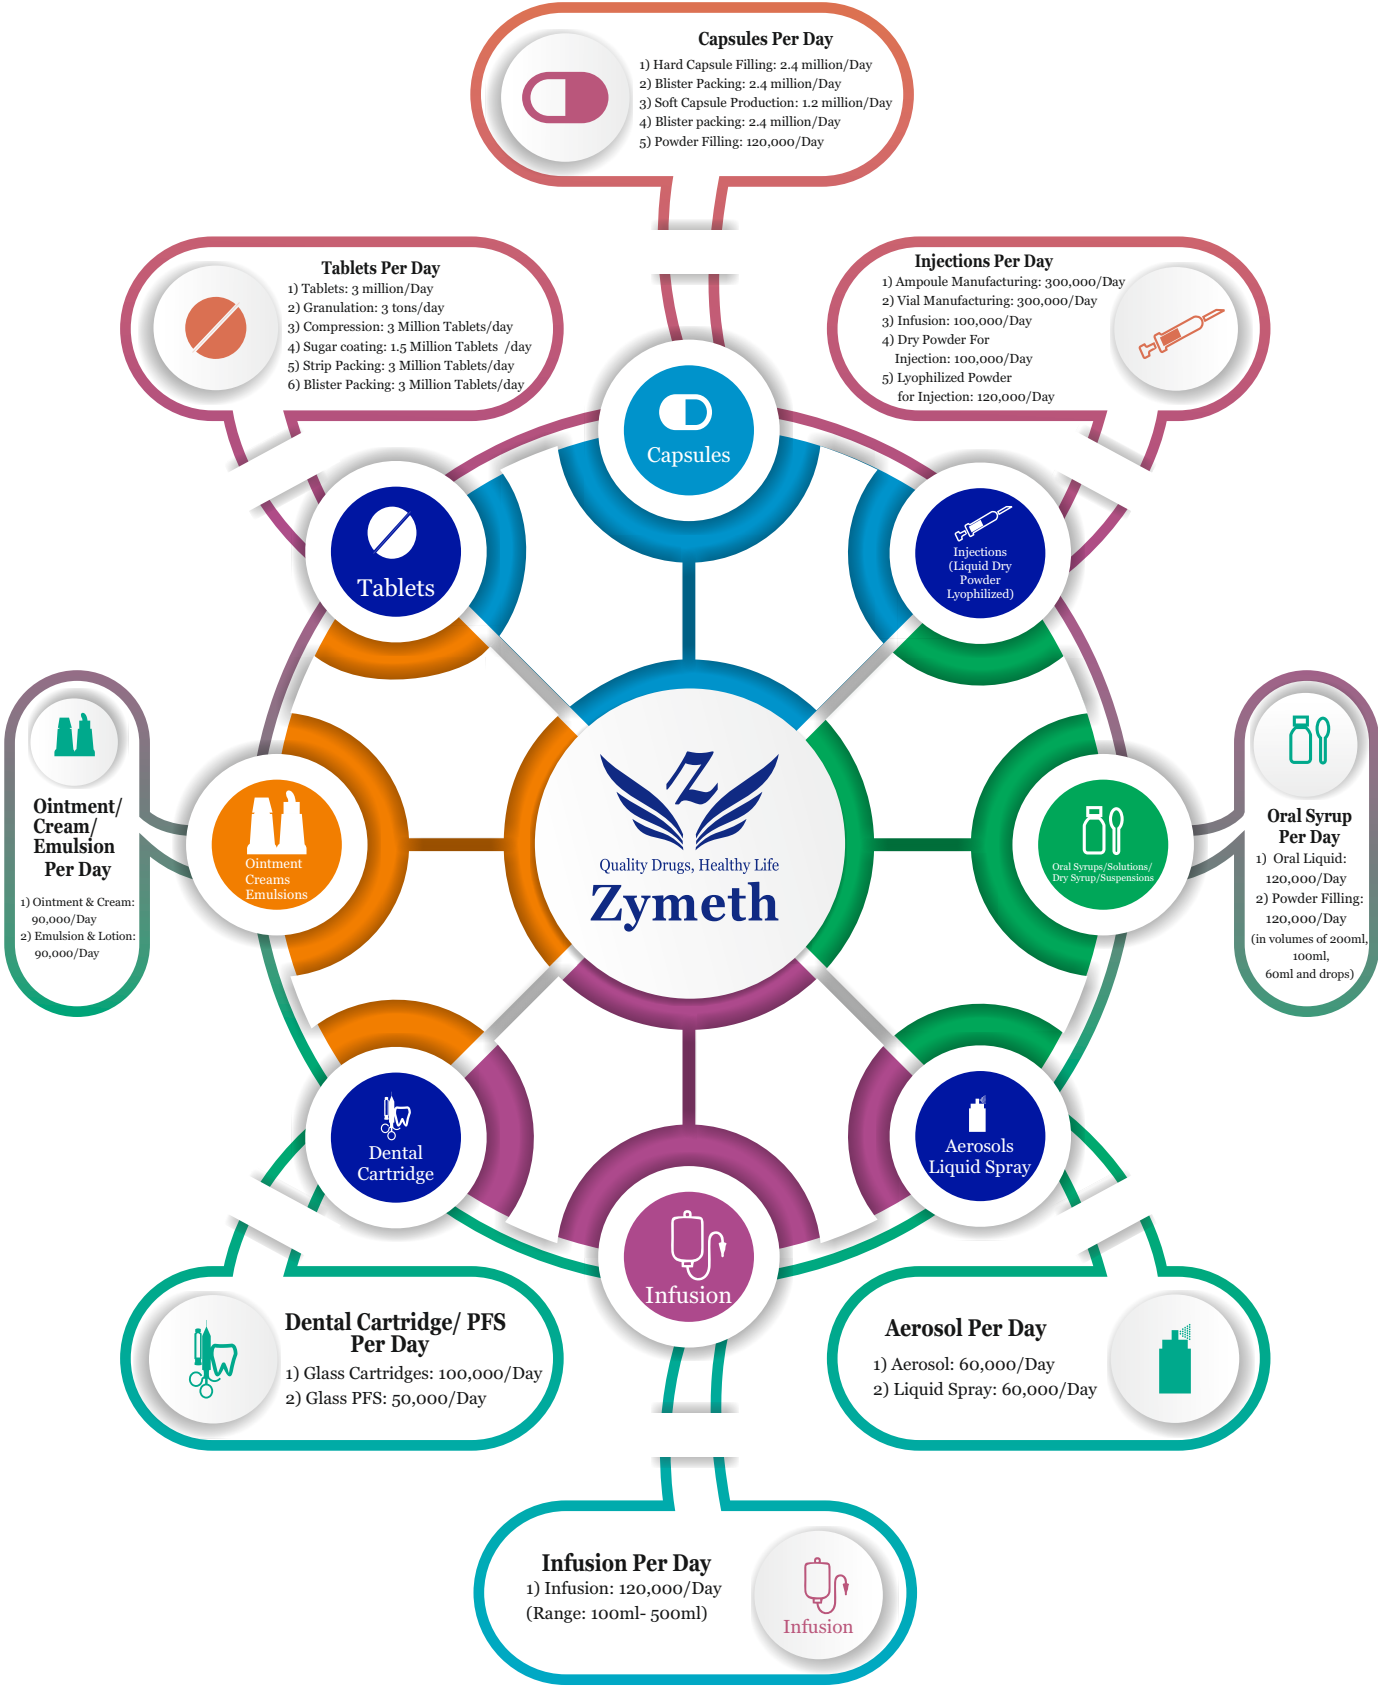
Capsules Per Day
1) Hard Capsule Filling: 2.4 million/Day
2) Blister Packing: 2.4 million/Day
3) Soft Capsule Production: 1.2 million/Day
4) Blister packing: 2.4 million/Day
5) Powder Filling: 120,000/Day

Tablets Per Day
1) Tablets: 3 million/Day
2) Granulation: 3 tons/day
3) Compression: 3 Million Tablets/day
4) Sugar coating: 1.5 Million Tablets /day
5) Strip Packing: 3 Million Tablets/day
6) Blister Packing: 3 Million Tablets/day

Injections Per Day
1) Ampoule Manufacturing: 300,000/Day
2) Vial Manufacturing: 300,000/Day
3) Infusion: 100,000/Day
4) Dry Powder For Injection: 100,000/Day
5) Lyophilized Powder for Injection: 120,000/Day

Capsules

Tablets

Injections (Liquid Dry Powder Lyophilized)

Ointment/ Cream/ Emulsion Per Day
1) Ointment & Cream: 90,000/Day
2) Emulsion & Lotion: 90,000/Day

Ointment Creams Emulsions

Quality Drugs, Healthy Life
Zymeth

Oral Syrups/Solutions/ Dry Syrup/Suspensions

Oral Syrup Per Day
1) Oral Liquid: 120,000/Day
2) Powder Filling: 120,000/Day
(in volumes of 200ml, 100ml, 60ml and drops)

Dental Cartridge

Aerosols Liquid Spray

Infusion

Dental Cartridge/ PFS Per Day
1) Glass Cartridges: 100,000/Day
2) Glass PFS: 50,000/Day

Aerosol Per Day
1) Aerosol: 60,000/Day
2) Liquid Spray: 60,000/Day

Infusion Per Day
1) Infusion: 120,000/Day
(Range: 100ml- 500ml)

Infusion